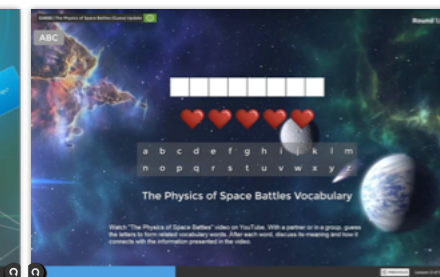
ABC

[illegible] The Physics of Space Battles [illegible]

Round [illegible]

a b c d e f g h i j k l m
n o p q r s t u v w x y z

The Physics of Space Battles Vocabulary

Watch "The Physics of Space Battles" video on YouTube. With a partner or in a group, guess the letters to form related vocabulary words. After each word, discuss its meaning and how it connects with the information presented in the video.